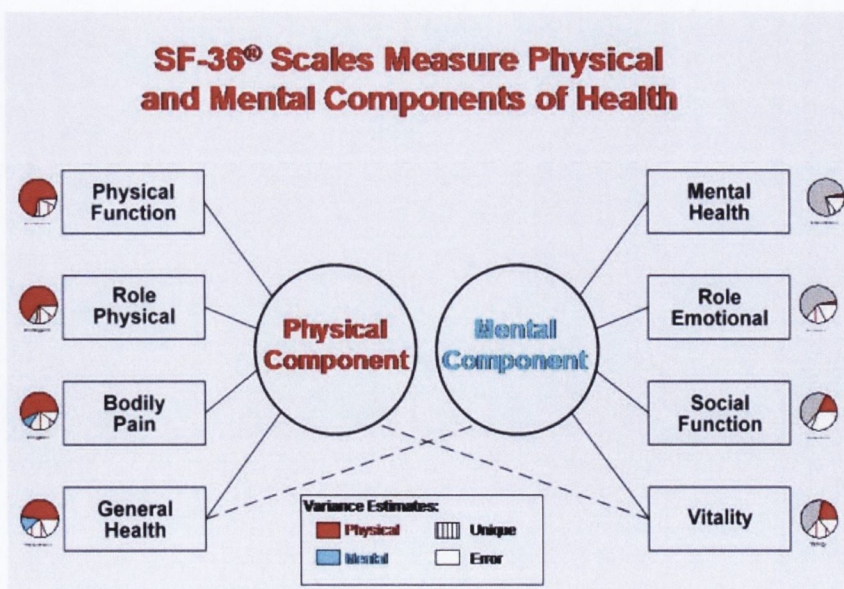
SF-36® Scales Measure Physical and Mental Components of Health

Physical Function

Role Physical

Bodily Pain

General Health

Physical Component

Mental Component

Mental Health

Role Emotional

Social Function

Vitality

Variance Estimates:

Physical

Unique

Mental

Error